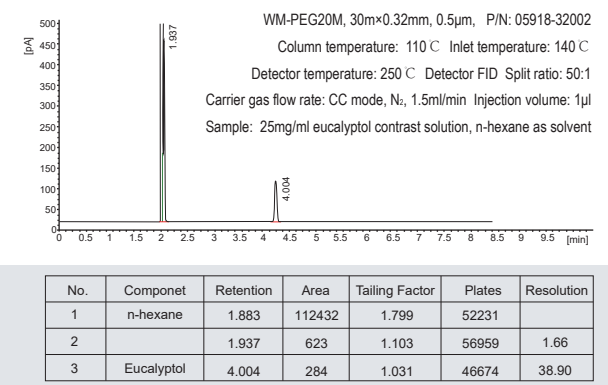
[pA]
500
450
400
350
300
250
200
150
100
50
0

1.937

4.004

0 0.5 1 1.5 2 2.5 3 3.5 4 4.5 5 5.5 6 6.5 7 7.5 8 8.5 9 9.5 [min]

WM-PEG20M, 30m×0.32mm, 0.5μm, P/N: 05918-32002

Column temperature: 110℃ Inlet temperature: 140℃

Detector temperature: 250℃ Detector FID Split ratio: 50:1

Carrier gas flow rate: CC mode, $N_2$, 1.5ml/min Injection volume: 1μl

Sample: 25mg/ml eucalyptol contrast solution, n-hexane as solvent

| No. | Componet | Retention | Area | Tailing Factor | Plates | Resolution |
|---|---|---|---|---|---|---|
| 1 | n-hexane | 1.883 | 112432 | 1.799 | 52231 | |
| 2 | | 1.937 | 623 | 1.103 | 56959 | 1.66 |
| 3 | Eucalyptol | 4.004 | 284 | 1.031 | 46674 | 38.90 |